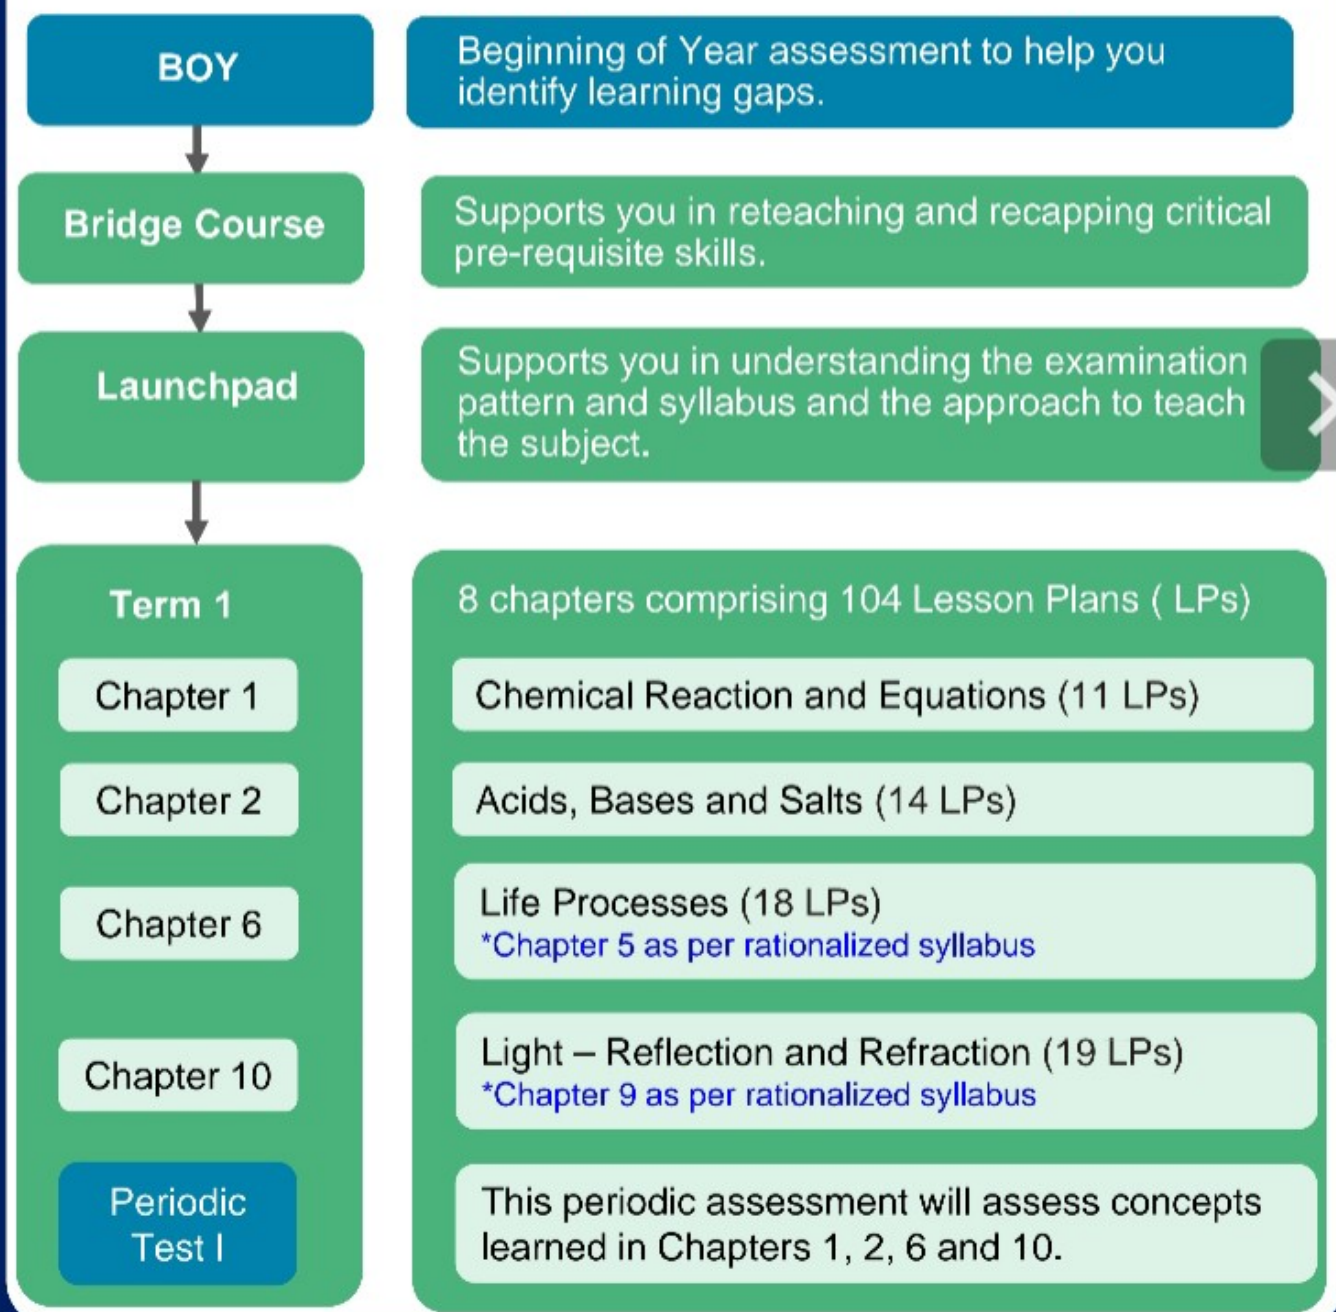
BOY

Beginning of Year assessment to help you identify learning gaps.

Bridge Course

Supports you in reteaching and recapping critical pre-requisite skills.

Launchpad

Supports you in understanding the examination pattern and syllabus and the approach to teach the subject.

Term 1

8 chapters comprising 104 Lesson Plans ( LPs)

Chapter 1

Chemical Reaction and Equations (11 LPs)

Chapter 2

Acids, Bases and Salts (14 LPs)

Chapter 6

Life Processes (18 LPs)
*Chapter 5 as per rationalized syllabus

Chapter 10

Light – Reflection and Refraction (19 LPs)
*Chapter 9 as per rationalized syllabus

Periodic Test I

This periodic assessment will assess concepts learned in Chapters 1, 2, 6 and 10.